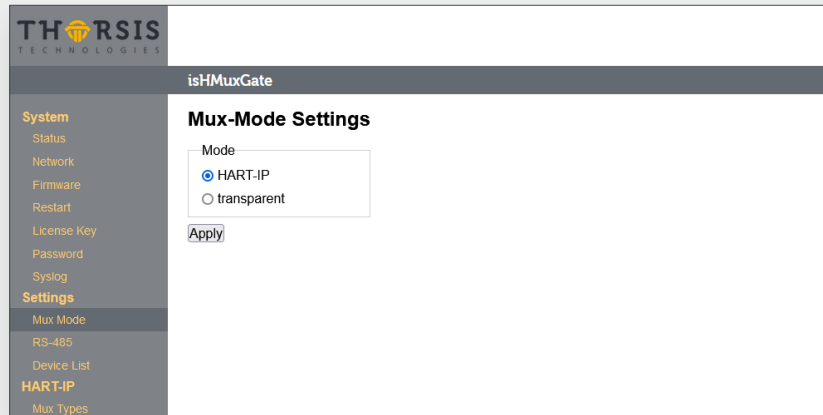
THORSIS
TECHNOLOGIES

isHMuxGate

System
Status
Network
Firmware
Restart
License Key
Password
Syslog
Settings
Mux Mode
RS-485
Device List
HART-IP
Mux Types

Mux-Mode Settings

Mode
HART-IP
transparent

Apply